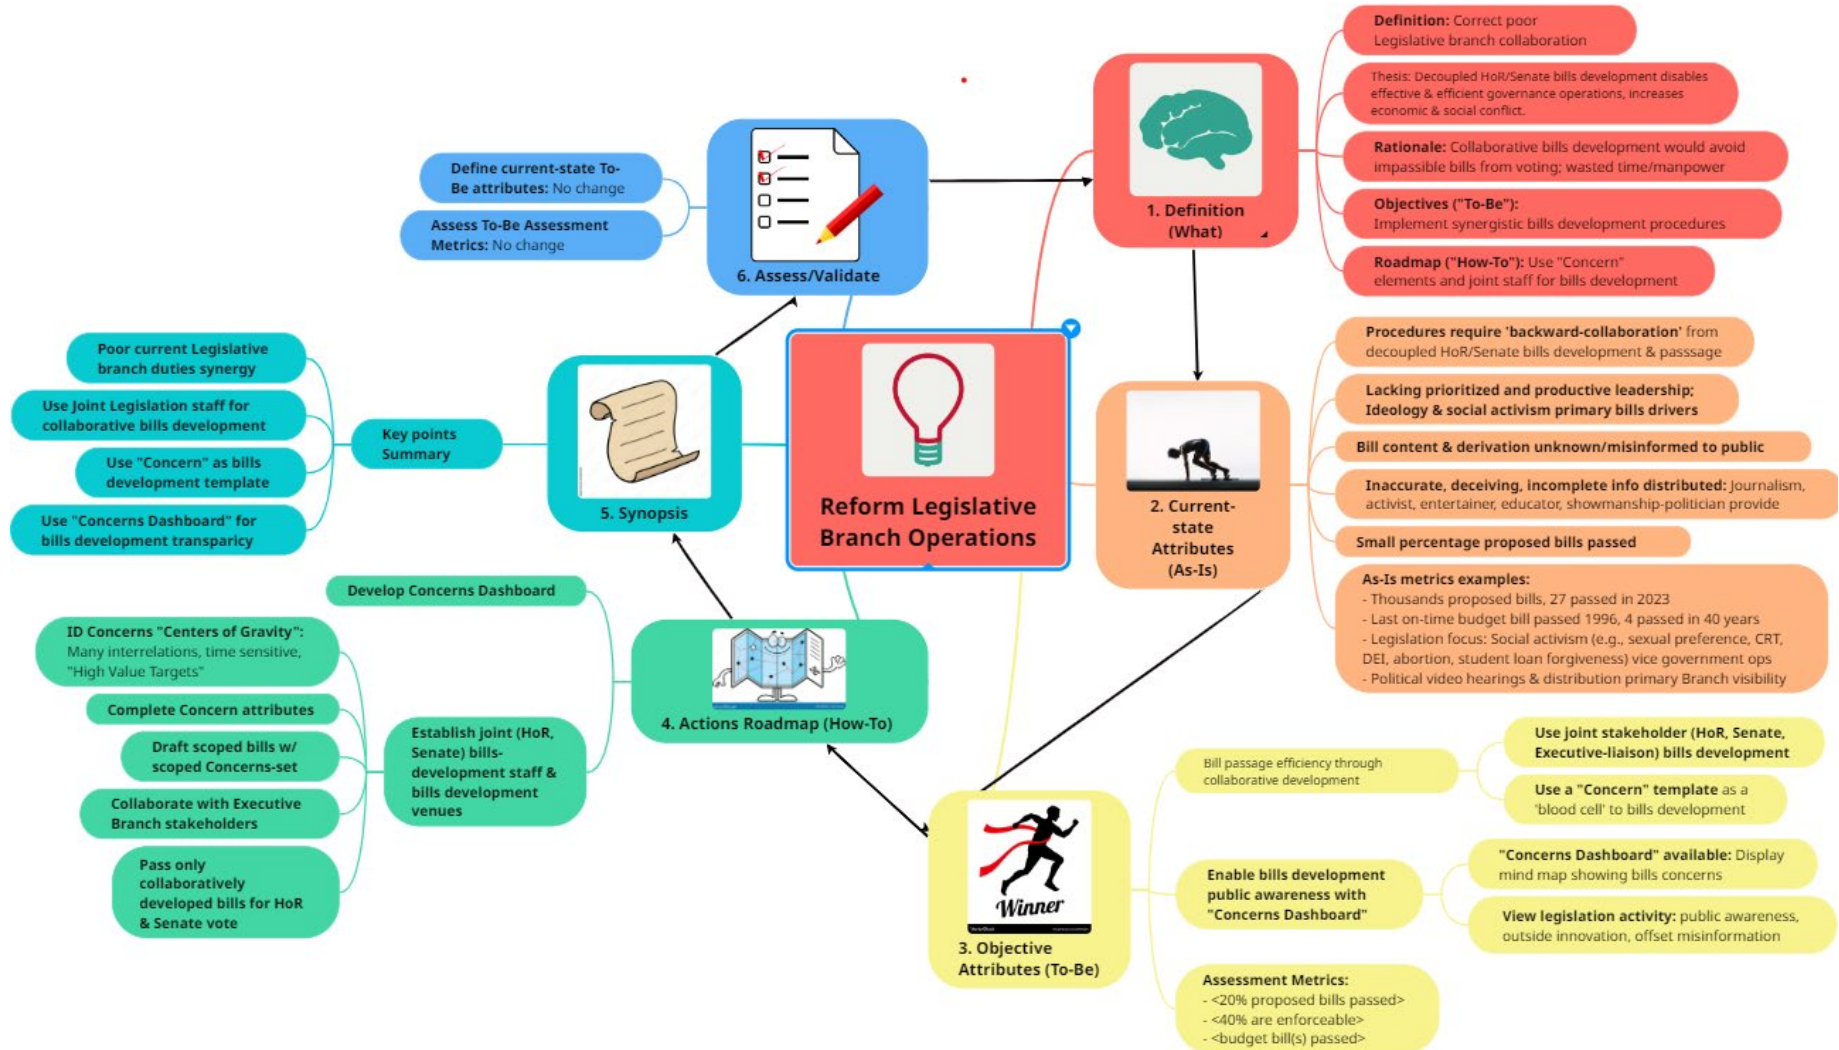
Reform Legislative Branch Operations

1. Definition (What)

Definition: Correct poor Legislative branch collaboration

Thesis: Decoupled HoR/Senate bills development disables effective & efficient governance operations, increases economic & social conflict.

Rationale: Collaborative bills development would avoid impassible bills from voting; wasted time/manpower

Objectives ("To-Be"): Implement synergistic bills development procedures

Roadmap ("How-To"): Use "Concern" elements and joint staff for bills development

2. Current-state Attributes (As-Is)

Procedures require 'backward-collaboration' from decoupled HoR/Senate bills development & passsage

Lacking prioritized and productive leadership; Ideology & social activism primary bills drivers

Bill content & derivation unknown/misinformed to public

Inaccurate, deceiving, incomplete info distributed: Journalism, activist, entertainer, educator, showmanship-politician provide

Small percentage proposed bills passed

As-Is metrics examples:
- Thousands proposed bills, 27 passed in 2023
- Last on-time budget bill passed 1996, 4 passed in 40 years
- Legislation focus: Social activism (e.g., sexual preference, CRT, DEI, abortion, student loan forgiveness) vice government ops
- Political video hearings & distribution primary Branch visibility

3. Objective Attributes (To-Be)

Winner

Bill passage efficiency through collaborative development

Use joint stakeholder (HoR, Senate, Executive-liaison) bills development

Use a "Concern" template as a 'blood cell' to bills development

Enable bills development public awareness with "Concerns Dashboard"

"Concerns Dashboard" available: Display mind map showing bills concerns

View legislation activity: public awareness, outside innovation, offset misinformation

Assessment Metrics:
- <20% proposed bills passed>
- <40% are enforceable>
- <budget bill(s) passed>

4. Actions Roadmap (How-To)

Develop Concerns Dashboard

Establish joint (HoR, Senate) bills-development staff & bills development venues

ID Concerns "Centers of Gravity": Many interrelations, time sensitive, "High Value Targets"

Complete Concern attributes

Draft scoped bills w/ scoped Concerns-set

Collaborate with Executive Branch stakeholders

Pass only collaboratively developed bills for HoR & Senate vote

5. Synopsis

Key points Summary

Poor current Legislative branch duties synergy

Use Joint Legislation staff for collaborative bills development

Use "Concern" as bills development template

Use "Concerns Dashboard" for bills development transparicy

6. Assess/Validate

Define current-state To-Be attributes: No change

Assess To-Be Assessment Metrics: No change